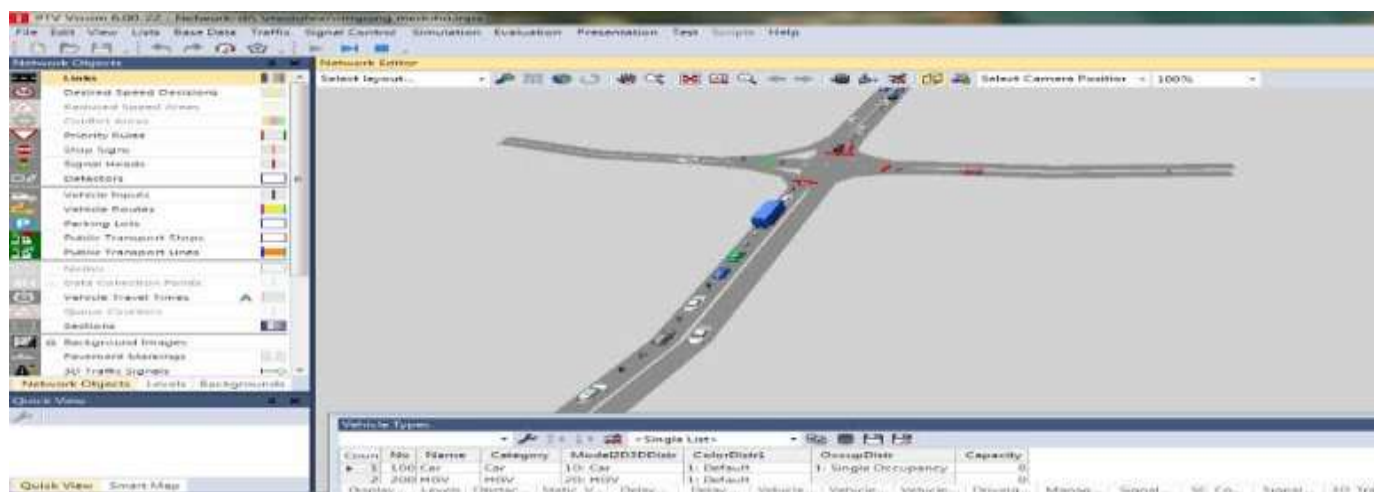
PTV Vissim 6.00-22 - [Network: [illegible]]
File Edit View Lists Base Data Traffic Signal Control Simulation Evaluation Presentation Test Scripts Help

Network Objects
Links
Desired Speed Decisions
Reduced Speed Areas
Conflict Areas
Priority Rules
Stop Signs
Signal Heads
Detectors
Vehicle Inputs
Vehicle Routes
Parking Lots
Public Transport Stops
Public Transport Lines
Nodes
Data Collection Points
Vehicle Travel Times
Queue Counters
Sections
Background Images
Pavement Markings
3D Traffic Signals
Network Objects Levels Backgrounds

Quick View

Quick View Smart Map

Network Editor
Select layout... Select Camera Position 100%

Vehicle Types
<Single List>

| Coun | No | Name | Category | Model2D3DDistr | ColorDistr1 | OccupDistr | Capacity |
|---|---|---|---|---|---|---|---|
| 1 | 100 | Car | Car | 10: Car | 1: Default | 1: Single Occupancy | 0 |
| 2 | 200 | HGV | HGV | 20: HGV | 1: Default | | 0 |

Display Levels Detec... Static V... Delay... Delay Vehicle Vehicle Vehicle Driving... Manag... Signal... SC Co... Signal... 3D Tra...